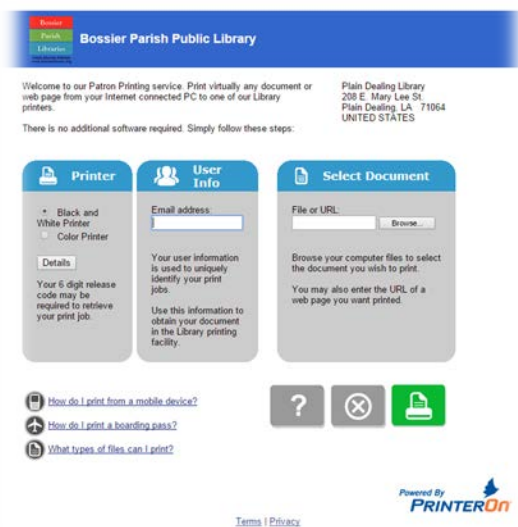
Bossier Parish Libraries

Bossier Parish Public Library

Welcome to our Patron Printing service. Print virtually any document or web page from your Internet connected PC to one of our Library printers.

There is no additional software required. Simply follow these steps:

Plain Dealing Library
208 E. Mary Lee St.
Plain Dealing, LA 71064
UNITED STATES

Printer

Black and White Printer

Color Printer

Details

Your 6 digit release code may be required to retrieve your print job.

User Info

Email address:

Your user information is used to uniquely identify your print jobs.

Use this information to obtain your document in the Library printing facility.

Select Document

File or URL:

Browse...

Browse your computer files to select the document you wish to print.

You may also enter the URL of a web page you want printed.

How do I print from a mobile device?

How do I print a boarding pass?

What types of files can I print?

?

Powered By PRINTERON

Terms | Privacy